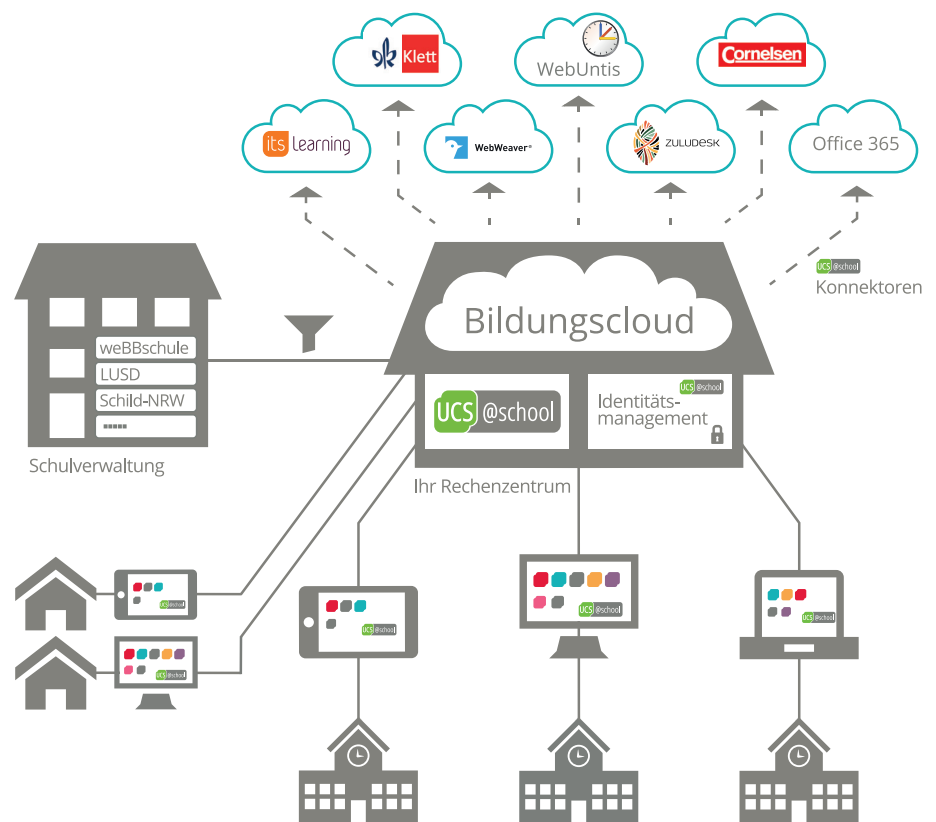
Klett
WebUntis
Cornelsen
its learning
WebWeaver
ZULUDESK
Office 365
UCS @school
Konnektoren
Bildungscloud
weBBschule
LUSD
Schild-NRW
......
Schulverwaltung
UCS @school
UCS @school
Identitäts-management
Ihr Rechenzentrum
UCS @school
UCS @school
UCS @school
UCS @school
UCS @school
UCS @school